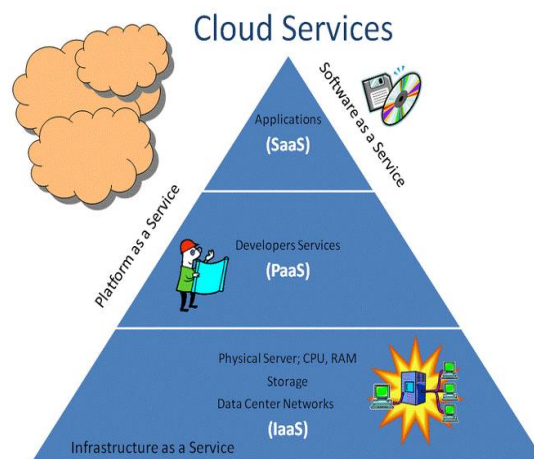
Cloud Services

Software as a Service

Applications
(SaaS)

Platform as a Service

Developers Services
(PaaS)

Physical Server; CPU, RAM
Storage
Data Center Networks
(IaaS)

Infrastructure as a Service